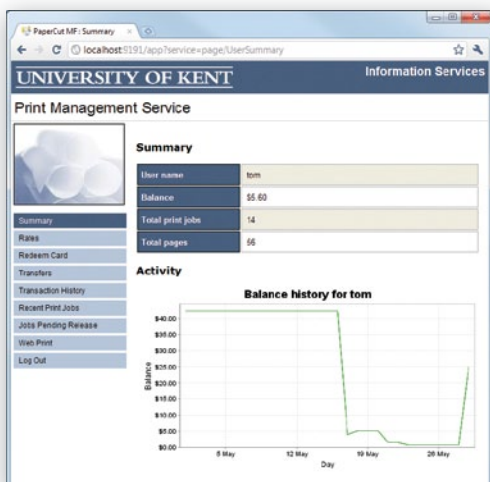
PaperCut MF : Summary ×

localhost:9191/app?service=page/UserSummary

UNIVERSITY OF KENT

Information Services

Print Management Service

Summary

| User name | tom |
|---|---|
| Balance | $5.60 |
| Total print jobs | 14 |
| Total pages | 66 |

Summary
Rates
Redeem Card
Transfers
Transaction History
Recent Print Jobs
Jobs Pending Release
Web Print
Log Out

Activity

Balance history for tom

$40.00
$35.00
$30.00
$25.00
$20.00
$15.00
$10.00
$5.00
$0.00

Balance

5 May
12 May
19 May
26 May

Day